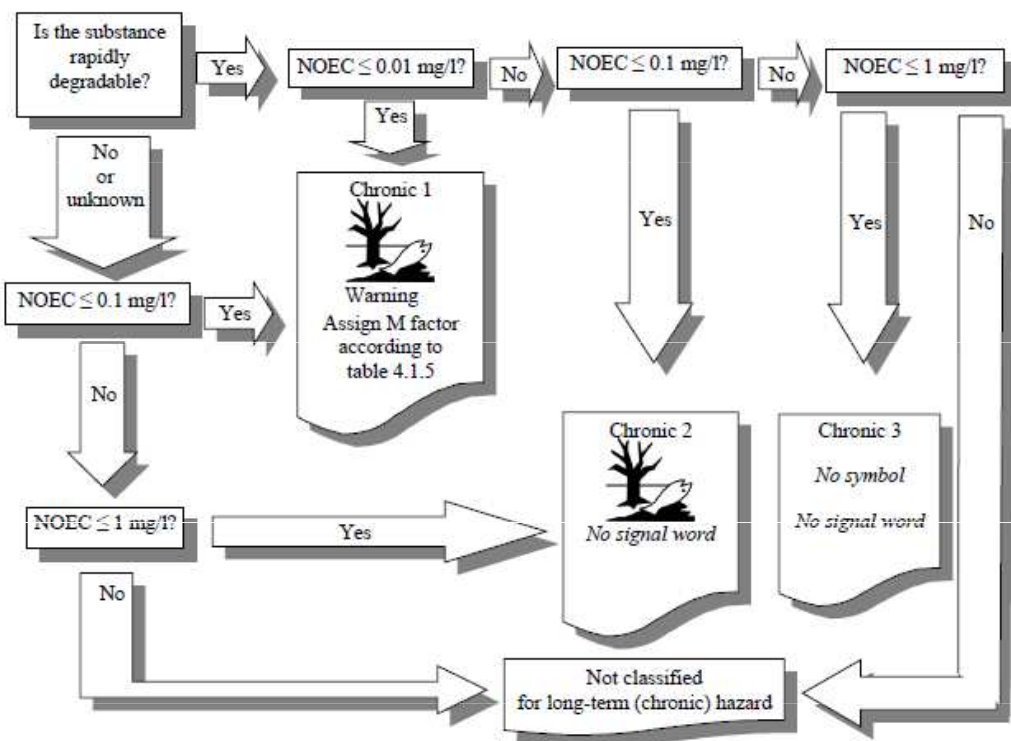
Is the substance rapidly degradable?

Yes

NOEC $\leq$ 0.01 mg/l?

No

NOEC $\leq$ 0.1 mg/l?

No

NOEC $\leq$ 1 mg/l?

Yes

No or unknown

Chronic 1

Warning
Assign M factor according to table 4.1.5

Yes

Yes

No

NOEC $\leq$ 0.1 mg/l?

Yes

No

Chronic 2
No signal word

Chronic 3
No symbol
No signal word

NOEC $\leq$ 1 mg/l?

Yes

No

Not classified for long-term (chronic) hazard